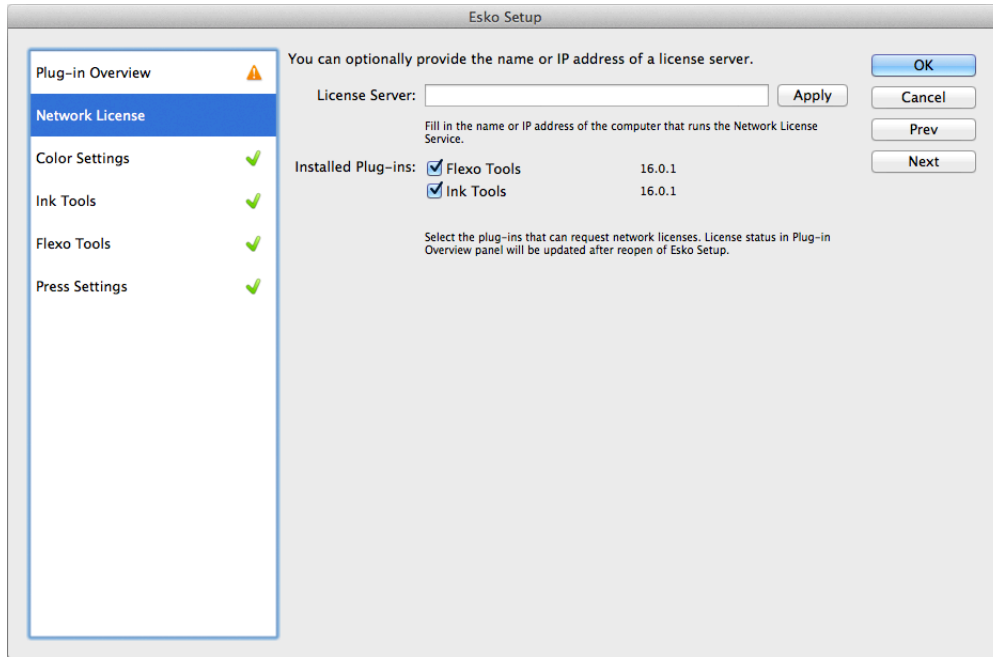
Esko Setup

Plug-in Overview

Network License

Color Settings

Ink Tools

Flexo Tools

Press Settings

You can optionally provide the name or IP address of a license server.

License Server: Apply

Fill in the name or IP address of the computer that runs the Network License Service.

Installed Plug-ins: Flexo Tools 16.0.1
Ink Tools 16.0.1

Select the plug-ins that can request network licenses. License status in Plug-in Overview panel will be updated after reopen of Esko Setup.

OK

Cancel

Prev

Next